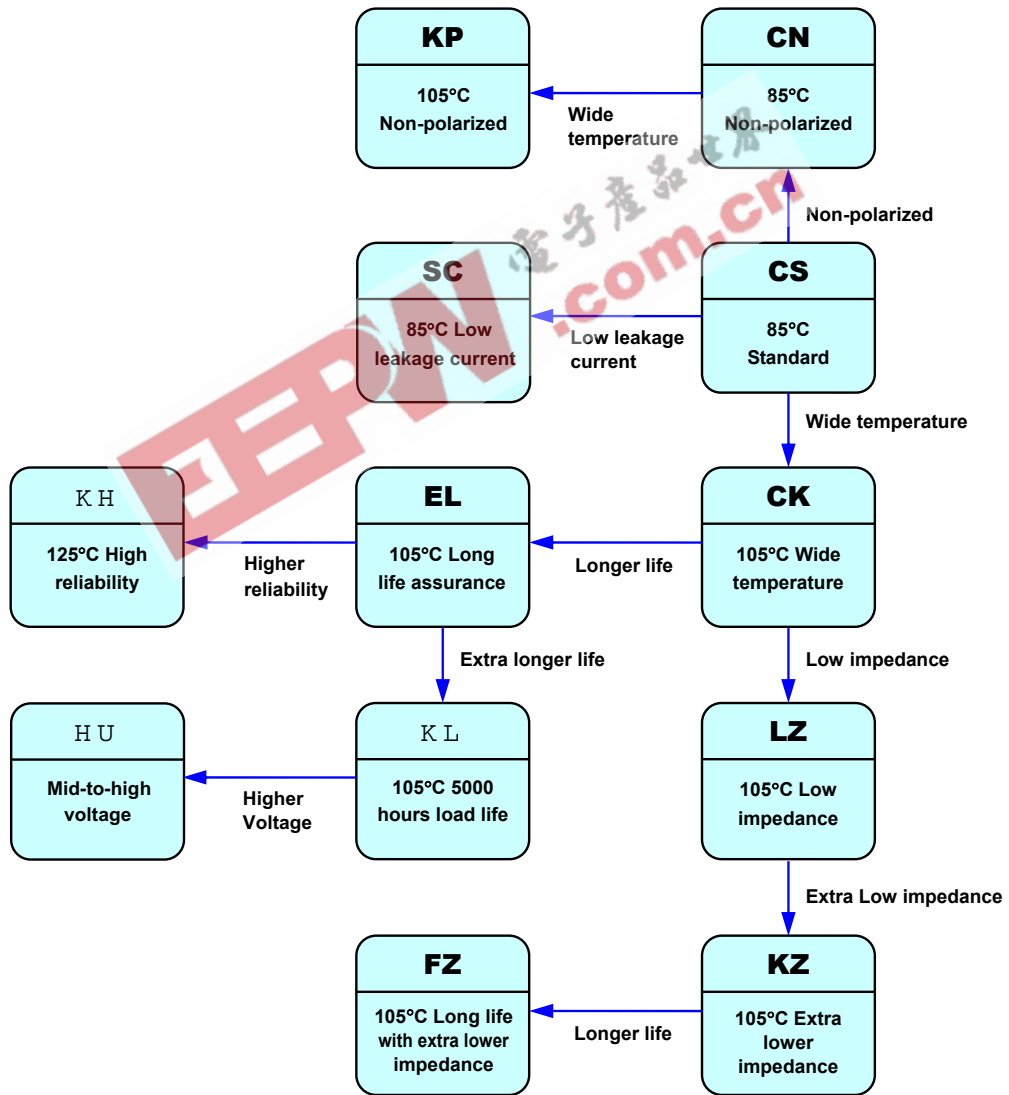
KP

105°C Non-polarized

Wide temperature

CN

85°C Non-polarized

Non-polarized

SC

85°C Low leakage current

Low leakage current

CS

85°C Standard

Wide temperature

KH

125°C High reliability

Higher reliability

EL

105°C Long life assurance

Longer life

CK

105°C Wide temperature

Extra longer life

Low impedance

HU

Mid-to-high voltage

Higher Voltage

KL

105°C 5000 hours load life

LZ

105°C Low impedance

Extra Low impedance

FZ

105°C Long life with extra lower impedance

Longer life

KZ

105°C Extra lower impedance

EEPW .com.cn 电子产品世界